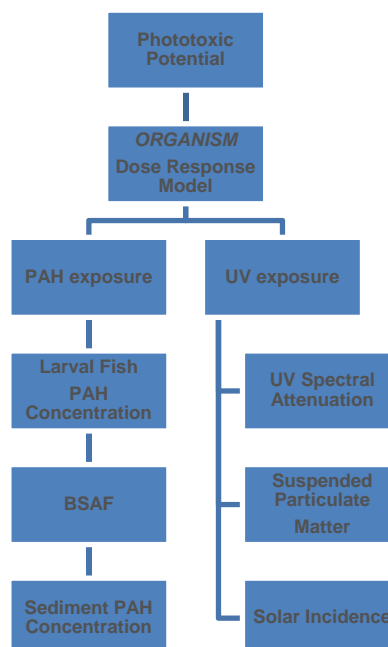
Phototoxic Potential

ORGANISM
Dose Response Model

PAH exposure

UV exposure

Larval Fish PAH Concentration

BSAF

Sediment PAH Concentration

UV Spectral Attenuation

Suspended Particulate Matter

Solar Incidence